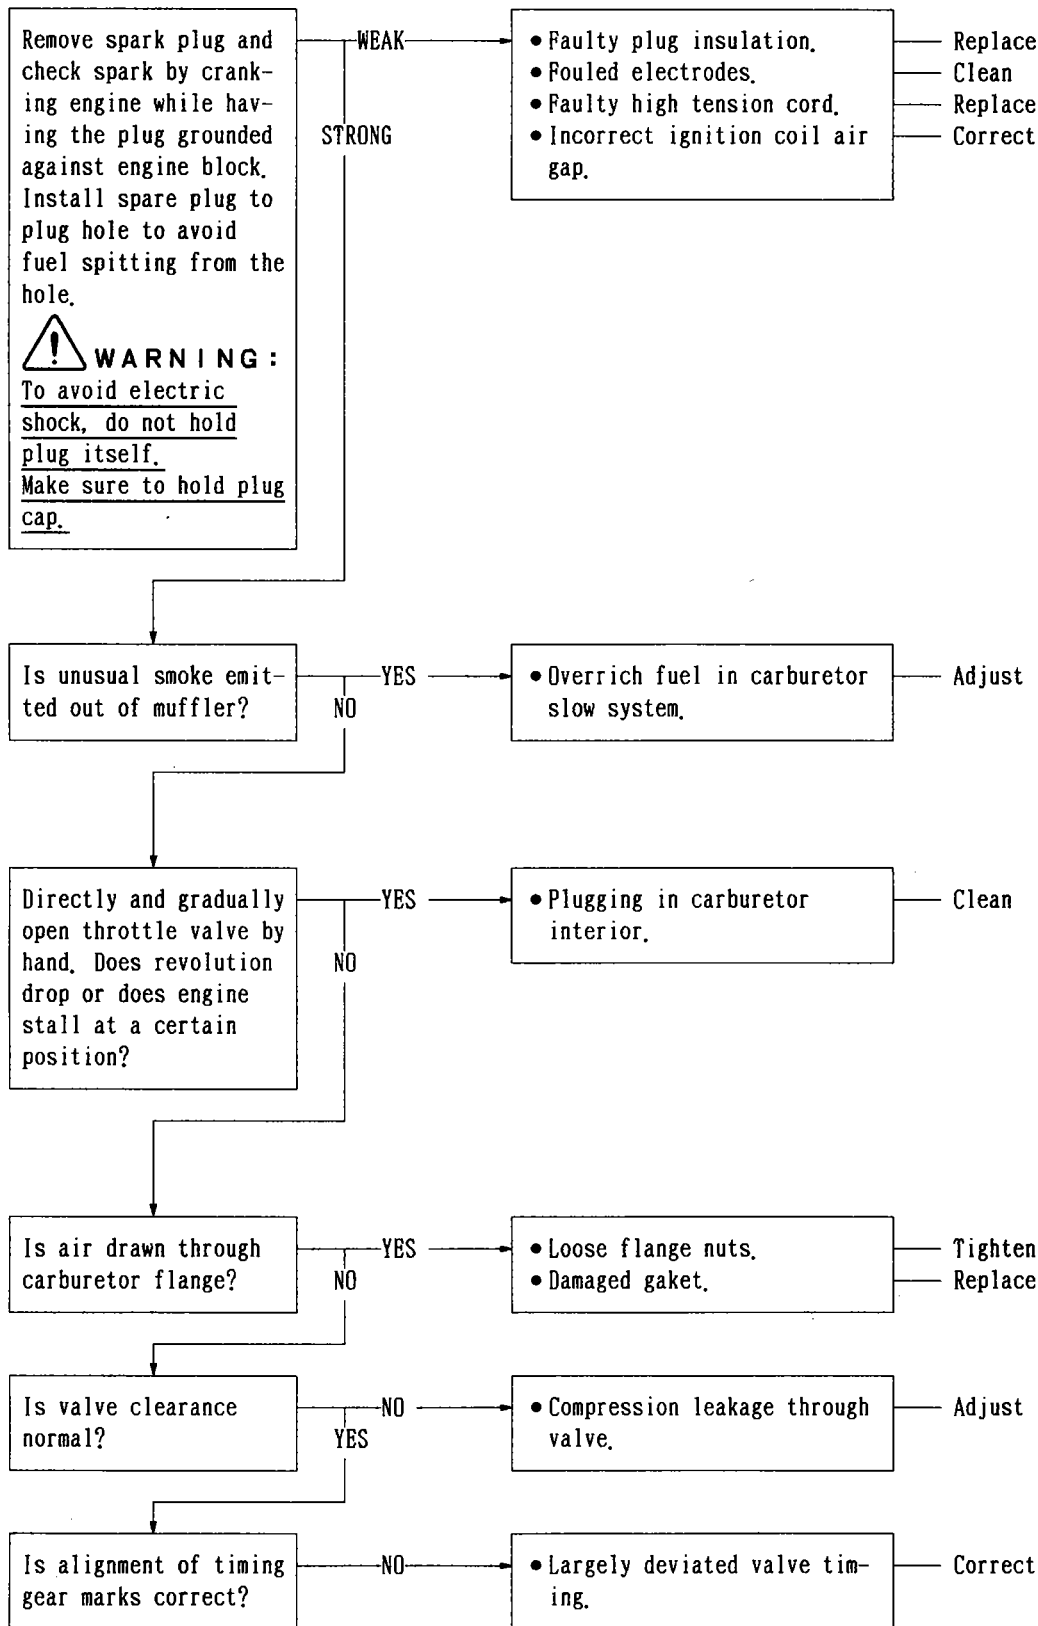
Remove spark plug and check spark by cranking engine while having the plug grounded against engine block. Install spare plug to plug hole to avoid fuel spitting from the hole.

WARNING:
To avoid electric shock, do not hold plug itself.
Make sure to hold plug cap.

WEAK

STRONG

• Faulty plug insulation.
• Fouled electrodes.
• Faulty high tension cord.
• Incorrect ignition coil air gap.

Replace
Clean
Replace
Correct

Is unusual smoke emitted out of muffler?

YES

NO

• Overrich fuel in carburetor slow system.

Adjust

Directly and gradually open throttle valve by hand. Does revolution drop or does engine stall at a certain position?

YES

NO

• Plugging in carburetor interior.

Clean

Is air drawn through carburetor flange?

YES

NO

• Loose flange nuts.
• Damaged gaket.

Tighten
Replace

Is valve clearance normal?

NO

YES

• Compression leakage through valve.

Adjust

Is alignment of timing gear marks correct?

NO

• Largely deviated valve timing.

Correct